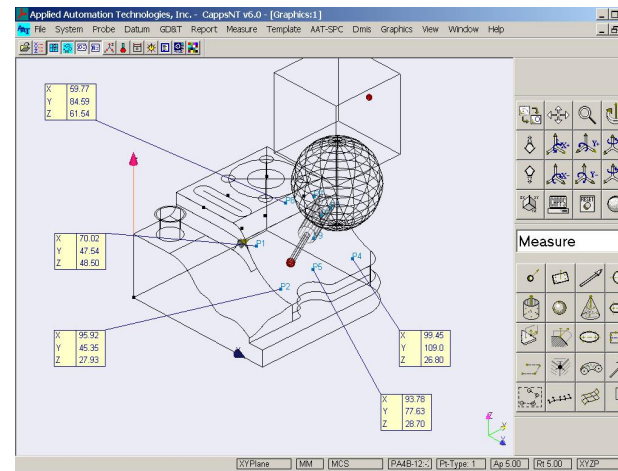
Applied Automation Technologies, Inc. - CappsNT v6.0 - [Graphics:1]

File System Probe Datum GD&T Report Measure Template AAT-SPC Dmis Graphics View Window Help

| X | 59.77 |
|---|---|
| Y | 84.59 |
| Z | 61.54 |

| X | 70.02 |
|---|---|
| Y | 47.54 |
| Z | 48.50 |

| X | 95.92 |
|---|---|
| Y | 45.35 |
| Z | 27.93 |

| X | 99.45 |
|---|---|
| Y | 109.0 |
| Z | 26.80 |

| X | 93.78 |
|---|---|
| Y | 77.63 |
| Z | 28.70 |

P1 P2 P3 P4 P5 P6

Measure

XYPlane MM MCS PA4B-12-: Pt-Type: 1 Ap 5.00 Rt 5.00 XYZP